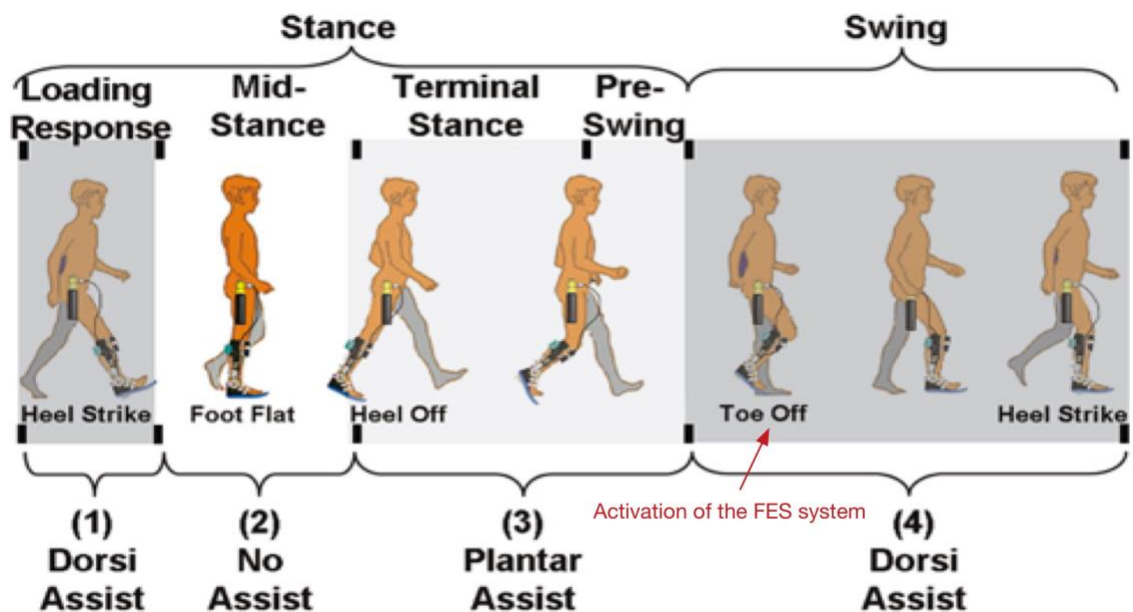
Stance

Swing

Loading Response

Mid-Stance

Terminal Stance

Pre-Swing

Heel Strike

Foot Flat

Heel Off

Toe Off

Heel Strike

Activation of the FES system

(1) Dorsi Assist

(2) No Assist

(3) Plantar Assist

(4) Dorsi Assist